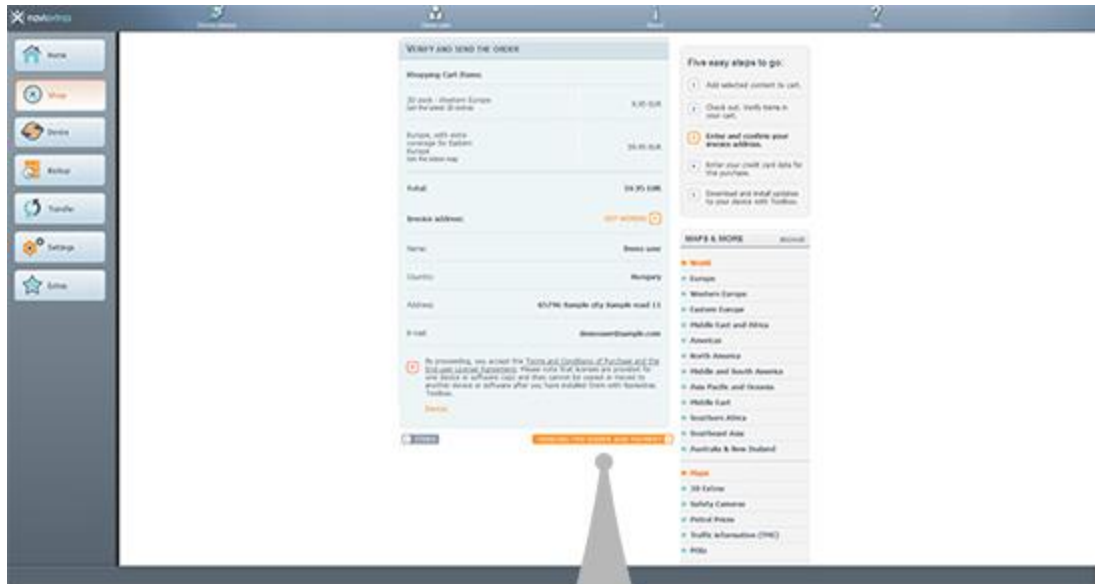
naviextras

Home
Shop
Device
Backup
Transfer
Settings
Extras

VERIFY AND SEND THE ORDER

Shopping Cart Items:

3D pack - Western Europe
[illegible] 8.95 EUR

Europe, with extra coverage for Eastern Europe
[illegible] 59.95 EUR

Total: 59.95 EUR

Invoice address: EDIT ADDRESS

Name: Demo user

Country: Hungary

Address: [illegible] Sample city Sample road 11

E-mail: demouser@sample.com

By proceeding, you accept the Terms and Conditions of Purchase and the End-user License Agreement. Please note that licenses are provided for one device or software copy and they cannot be copied or moved to another device or software after you have installed them with Naviextras Toolbox.

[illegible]

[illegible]

PROCEED TO ORDER AND PAYMENT

Five easy steps to go:

1 Add selected content to cart.

2 Check out. Verify items in your cart.

3 Enter and confirm your invoice address.

4 Enter your credit card data for the purchase.

5 Download and install updates to your device with Toolbox.

MAPS & MORE

World
Europe
Western Europe
Eastern Europe
Middle East and Africa
Americas
North America
Middle and South America
Asia Pacific and Oceania
Middle East
Southern Africa
Southeast Asia
Australia & New Zealand
Maps
3D Extras
Safety Cameras
Petrol Prices
Traffic Information (TMC)
POIs